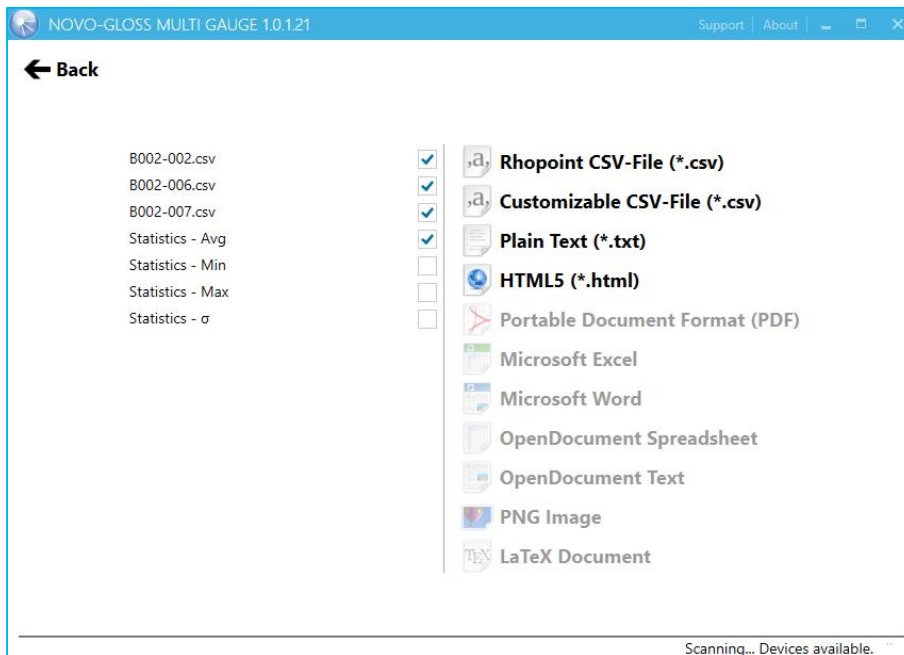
NOVO-GLOSS MULTI GAUGE 1.0.1.21

Support | About

Back

B002-002.csv
B002-006.csv
B002-007.csv
Statistics - Avg
Statistics - Min
Statistics - Max
Statistics - σ

,a, Rhopoint CSV-File (*.csv)
,a, Customizable CSV-File (*.csv)
Plain Text (*.txt)
HTML5 (*.html)
Portable Document Format (PDF)
Microsoft Excel
Microsoft Word
OpenDocument Spreadsheet
OpenDocument Text
PNG Image
TEX LaTeX Document

Scanning... Devices available.